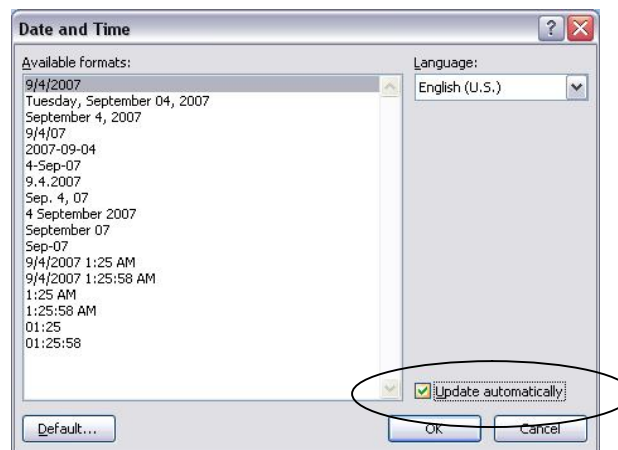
Date and Time

?

Available formats:

9/4/2007
Tuesday, September 04, 2007
September 4, 2007
9/4/07
2007-09-04
4-Sep-07
9.4.2007
Sep. 4, 07
4 September 2007
September 07
Sep-07
9/4/2007 1:25 AM
9/4/2007 1:25:58 AM
1:25 AM
1:25:58 AM
01:25
01:25:58

Language:

English (U.S.)

Update automatically

Default...

OK

Cancel